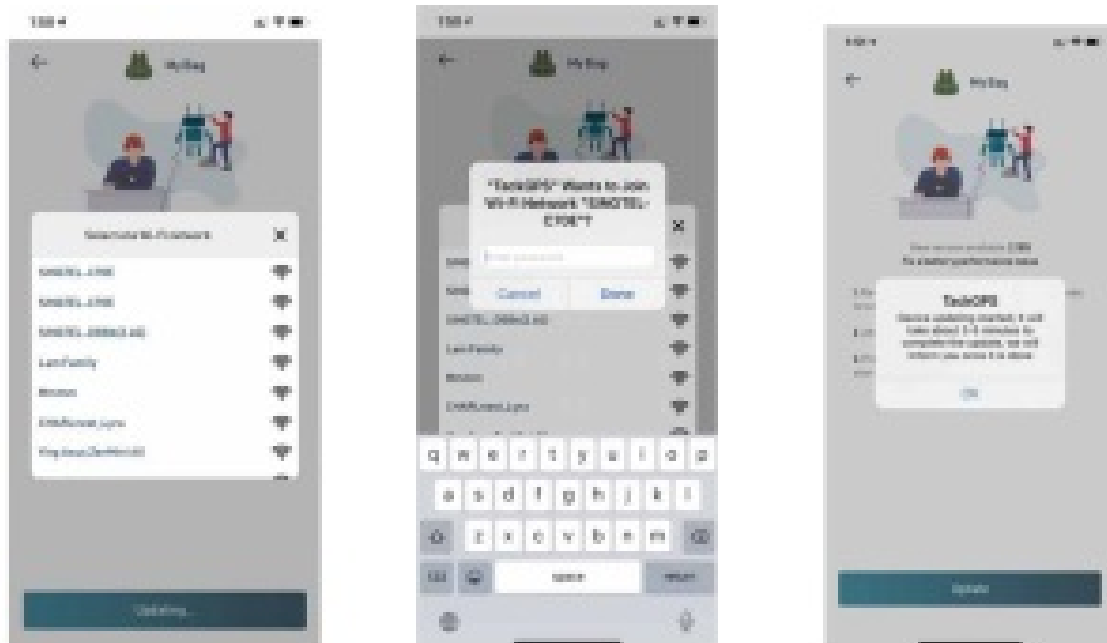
1:50

My Bag

Select one Wi-Fi network

SINOTEL_E70E

SINOTEL_E70E

SINOTEL_DB9A2.4G

LamFamily

Wonton

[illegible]

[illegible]

Updating...

1:50

My Bag

"TechOPS" Wants to Join Wi-Fi Network "SINOTEL-E70E"?

Enter password

Cancel

Done

SINOTEL_DB9A2.4G

LamFamily

Wonton

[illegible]

q w e r t y u i o p

a s d f g h j k l

z x c v b n m

123

space

return

1:50

My Bag

New version available: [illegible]

For a better performance issue

TechOPS

Device updating started. It will take about 3-5 minutes to complete the update, we will inform you once it is done.

OK

Update